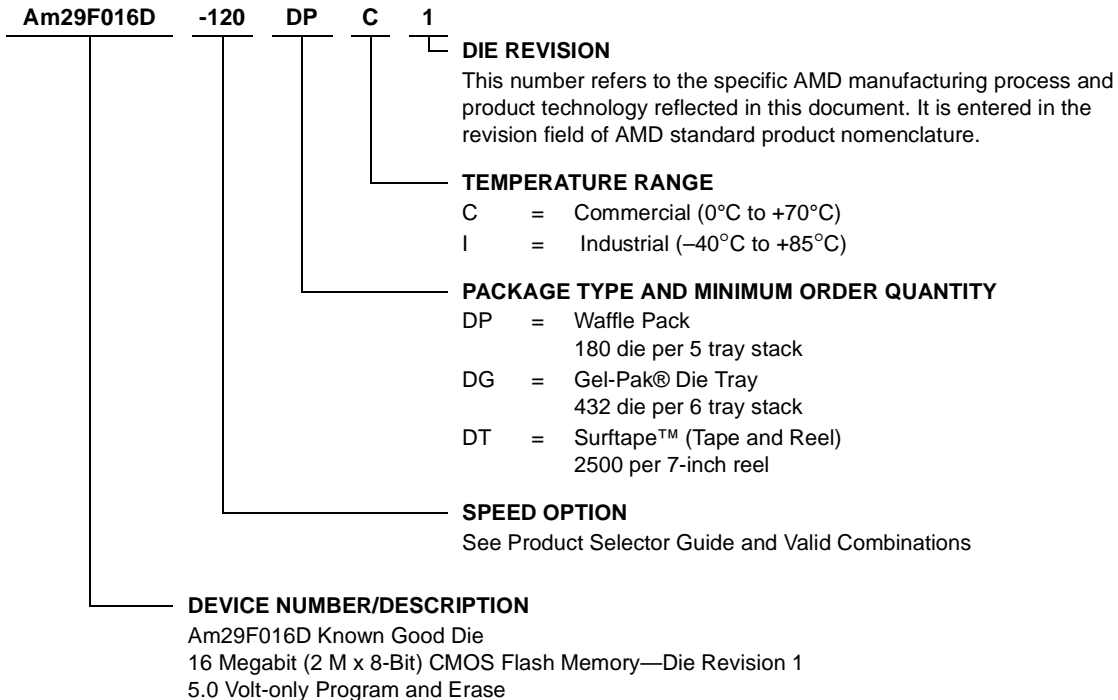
Am29F016D -120 DP C 1

DIE REVISION
This number refers to the specific AMD manufacturing process and product technology reflected in this document. It is entered in the revision field of AMD standard product nomenclature.

TEMPERATURE RANGE
C = Commercial (0°C to +70°C)
I = Industrial (–40°C to +85°C)

PACKAGE TYPE AND MINIMUM ORDER QUANTITY
DP = Waffle Pack
180 die per 5 tray stack
DG = Gel-Pak® Die Tray
432 die per 6 tray stack
DT = Surftape™ (Tape and Reel)
2500 per 7-inch reel

SPEED OPTION
See Product Selector Guide and Valid Combinations

DEVICE NUMBER/DESCRIPTION
Am29F016D Known Good Die
16 Megabit (2 M x 8-Bit) CMOS Flash Memory—Die Revision 1
5.0 Volt-only Program and Erase